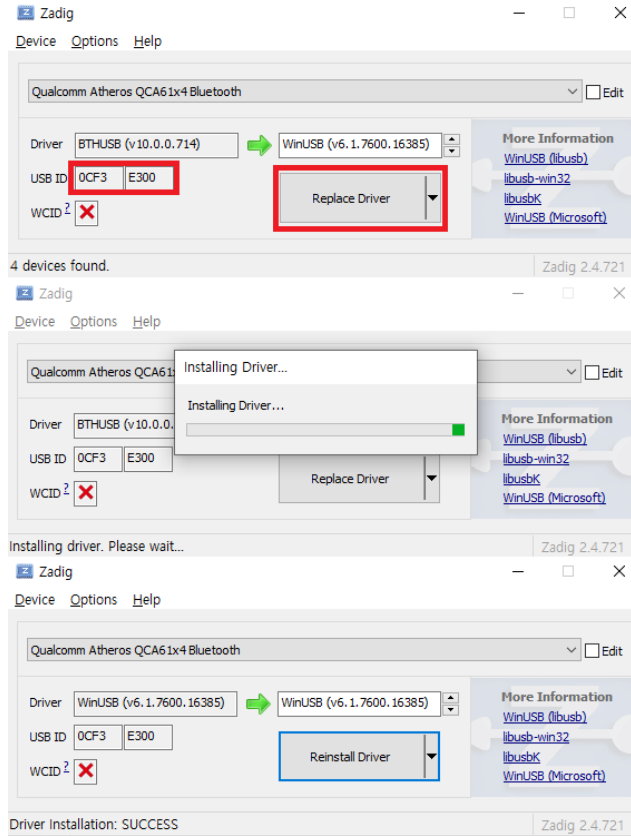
Zadig
Device Options Help
Qualcomm Atheros QCA61x4 Bluetooth
Edit
Driver BTHUSB (v10.0.0.714)
WinUSB (v6.1.7600.16385)
USB ID 0CF3 E300
WCID ?
Replace Driver
More Information
WinUSB (libusb)
libusb-win32
libusbK
WinUSB (Microsoft)
4 devices found.
Zadig 2.4.721

Zadig
Device Options Help
Qualcomm Atheros QCA61
Edit
Installing Driver...
Installing Driver...
Driver BTHUSB (v10.0.0.
USB ID 0CF3 E300
WCID ?
Replace Driver
More Information
WinUSB (libusb)
libusb-win32
libusbK
WinUSB (Microsoft)
Installing driver. Please wait...
Zadig 2.4.721

Zadig
Device Options Help
Qualcomm Atheros QCA61x4 Bluetooth
Edit
Driver WinUSB (v6.1.7600.16385)
WinUSB (v6.1.7600.16385)
USB ID 0CF3 E300
WCID ?
Reinstall Driver
More Information
WinUSB (libusb)
libusb-win32
libusbK
WinUSB (Microsoft)
Driver Installation: SUCCESS
Zadig 2.4.721